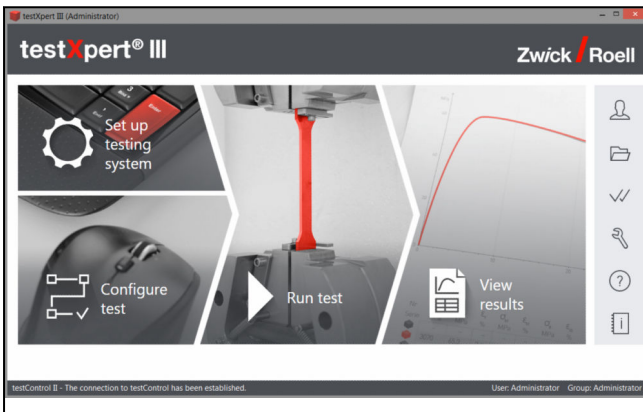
testXpert III (Administrator)

testXpert® III

ZwickRoell

Set up testing system

Configure test

Run test

View results

testControl II - The connection to testControl has been established.

User: Administrator Group: Administrator